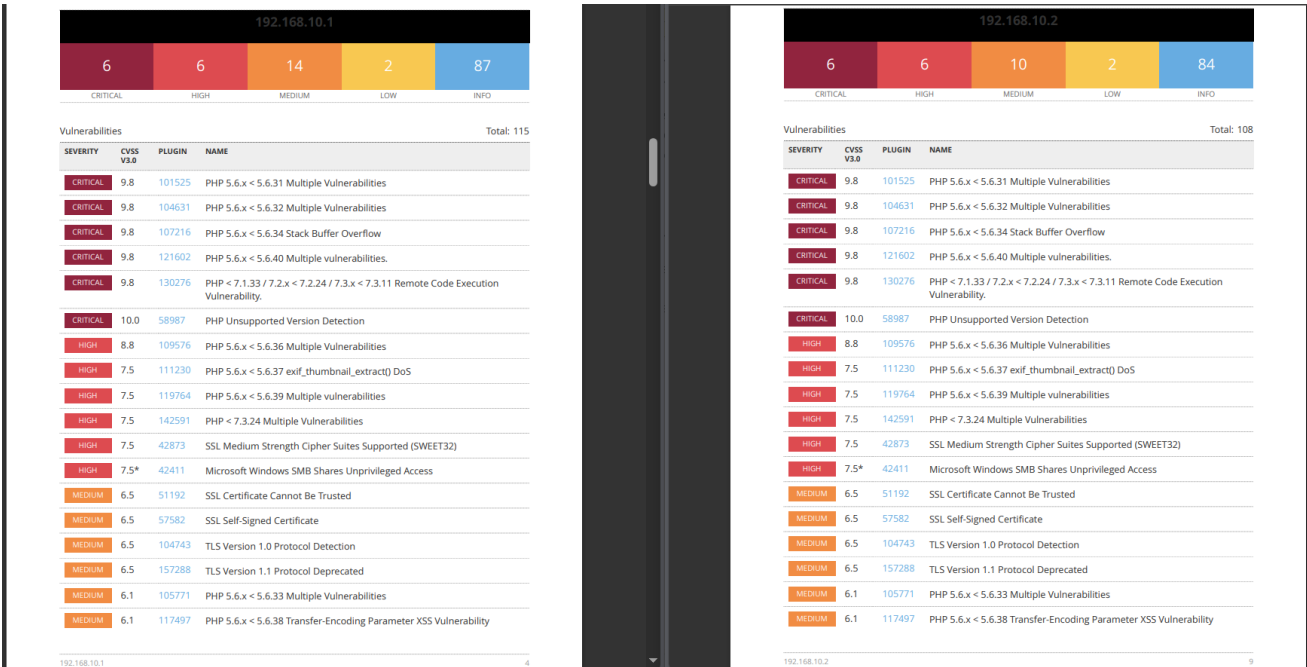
192.168.10.1

| 6 | 6 | 14 | 2 | 87 |
|---|---|---|---|---|
| CRITICAL | HIGH | MEDIUM | LOW | INFO |

Vulnerabilities Total: 115

| SEVERITY | CVSS V3.0 | PLUGIN | NAME |
|---|---|---|---|
| CRITICAL | 9.8 | 101525 | PHP 5.6.x < 5.6.31 Multiple Vulnerabilities |
| CRITICAL | 9.8 | 104631 | PHP 5.6.x < 5.6.32 Multiple Vulnerabilities |
| CRITICAL | 9.8 | 107216 | PHP 5.6.x < 5.6.34 Stack Buffer Overflow |
| CRITICAL | 9.8 | 121602 | PHP 5.6.x < 5.6.40 Multiple vulnerabilities. |
| CRITICAL | 9.8 | 130276 | PHP < 7.1.33 / 7.2.x < 7.2.24 / 7.3.x < 7.3.11 Remote Code Execution Vulnerability. |
| CRITICAL | 10.0 | 58987 | PHP Unsupported Version Detection |
| HIGH | 8.8 | 109576 | PHP 5.6.x < 5.6.36 Multiple Vulnerabilities |
| HIGH | 7.5 | 111230 | PHP 5.6.x < 5.6.37 exif_thumbnail_extract() DoS |
| HIGH | 7.5 | 119764 | PHP 5.6.x < 5.6.39 Multiple vulnerabilities |
| HIGH | 7.5 | 142591 | PHP < 7.3.24 Multiple Vulnerabilities |
| HIGH | 7.5 | 42873 | SSL Medium Strength Cipher Suites Supported (SWEET32) |
| HIGH | 7.5* | 42411 | Microsoft Windows SMB Shares Unprivileged Access |
| MEDIUM | 6.5 | 51192 | SSL Certificate Cannot Be Trusted |
| MEDIUM | 6.5 | 57582 | SSL Self-Signed Certificate |
| MEDIUM | 6.5 | 104743 | TLS Version 1.0 Protocol Detection |
| MEDIUM | 6.5 | 157288 | TLS Version 1.1 Protocol Deprecated |
| MEDIUM | 6.1 | 105771 | PHP 5.6.x < 5.6.33 Multiple Vulnerabilities |
| MEDIUM | 6.1 | 117497 | PHP 5.6.x < 5.6.38 Transfer-Encoding Parameter XSS Vulnerability |

192.168.10.1 4

192.168.10.2

| 6 | 6 | 10 | 2 | 84 |
|---|---|---|---|---|
| CRITICAL | HIGH | MEDIUM | LOW | INFO |

Vulnerabilities Total: 108

| SEVERITY | CVSS V3.0 | PLUGIN | NAME |
|---|---|---|---|
| CRITICAL | 9.8 | 101525 | PHP 5.6.x < 5.6.31 Multiple Vulnerabilities |
| CRITICAL | 9.8 | 104631 | PHP 5.6.x < 5.6.32 Multiple Vulnerabilities |
| CRITICAL | 9.8 | 107216 | PHP 5.6.x < 5.6.34 Stack Buffer Overflow |
| CRITICAL | 9.8 | 121602 | PHP 5.6.x < 5.6.40 Multiple vulnerabilities. |
| CRITICAL | 9.8 | 130276 | PHP < 7.1.33 / 7.2.x < 7.2.24 / 7.3.x < 7.3.11 Remote Code Execution Vulnerability. |
| CRITICAL | 10.0 | 58987 | PHP Unsupported Version Detection |
| HIGH | 8.8 | 109576 | PHP 5.6.x < 5.6.36 Multiple Vulnerabilities |
| HIGH | 7.5 | 111230 | PHP 5.6.x < 5.6.37 exif_thumbnail_extract() DoS |
| HIGH | 7.5 | 119764 | PHP 5.6.x < 5.6.39 Multiple vulnerabilities |
| HIGH | 7.5 | 142591 | PHP < 7.3.24 Multiple Vulnerabilities |
| HIGH | 7.5 | 42873 | SSL Medium Strength Cipher Suites Supported (SWEET32) |
| HIGH | 7.5* | 42411 | Microsoft Windows SMB Shares Unprivileged Access |
| MEDIUM | 6.5 | 51192 | SSL Certificate Cannot Be Trusted |
| MEDIUM | 6.5 | 57582 | SSL Self-Signed Certificate |
| MEDIUM | 6.5 | 104743 | TLS Version 1.0 Protocol Detection |
| MEDIUM | 6.5 | 157288 | TLS Version 1.1 Protocol Deprecated |
| MEDIUM | 6.1 | 105771 | PHP 5.6.x < 5.6.33 Multiple Vulnerabilities |
| MEDIUM | 6.1 | 117497 | PHP 5.6.x < 5.6.38 Transfer-Encoding Parameter XSS Vulnerability |

192.168.10.2 9